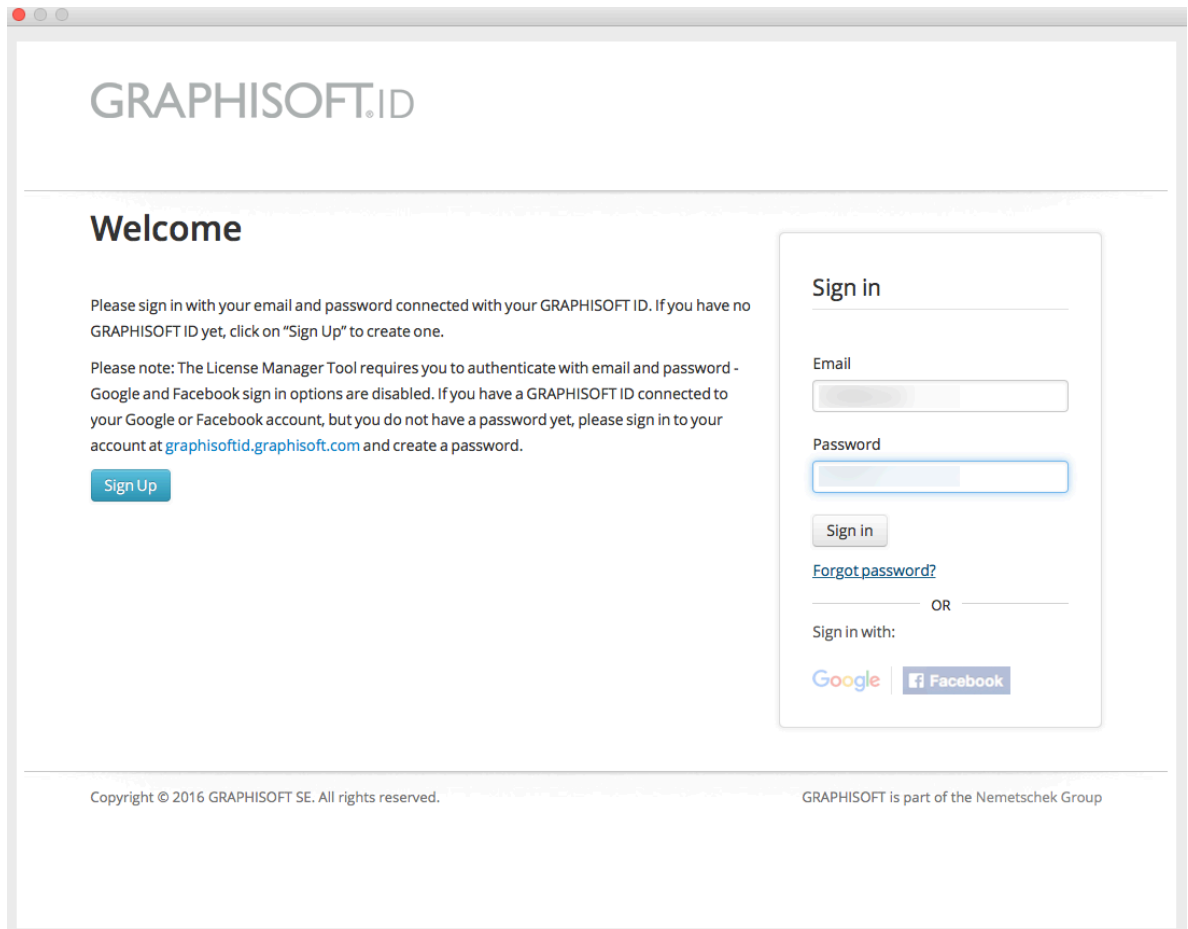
GRAPHISOFT®ID

Welcome

Please sign in with your email and password connected with your GRAPHISOFT ID. If you have no GRAPHISOFT ID yet, click on "Sign Up" to create one.

Please note: The License Manager Tool requires you to authenticate with email and password - Google and Facebook sign in options are disabled. If you have a GRAPHISOFT ID connected to your Google or Facebook account, but you do not have a password yet, please sign in to your account at graphisoftid.graphisoft.com and create a password.

Sign Up

Sign in

Email

Password

Sign in

Forgot password?

OR

Sign in with:

Google

Facebook

Copyright © 2016 GRAPHISOFT SE. All rights reserved.

GRAPHISOFT is part of the Nemetschek Group